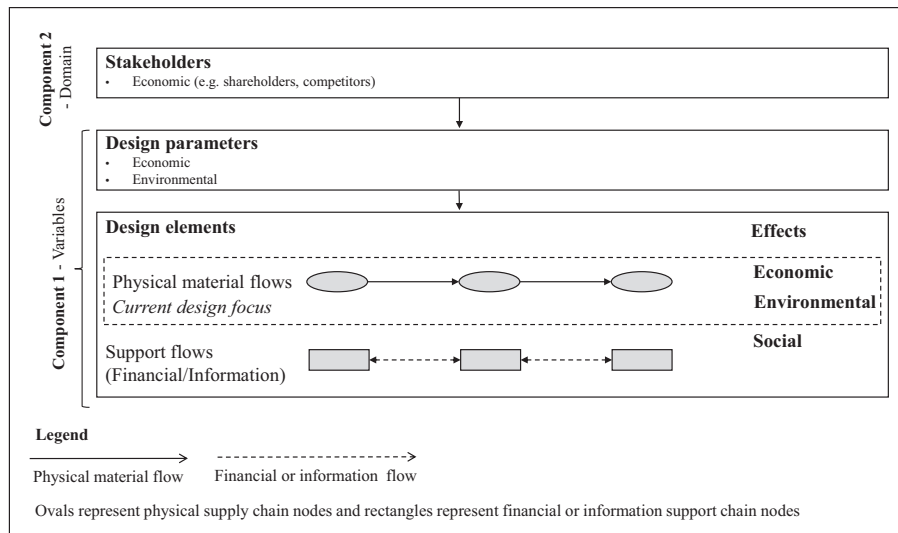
Component 2 - Domain

Stakeholders
• Economic (e.g. shareholders, competitors)

Component 1 - Variables

Design parameters
• Economic
• Environmental

Design elements

Effects

Physical material flows
*Current design focus*

Economic

Environmental

Support flows (Financial/Information)

Social

Legend

Physical material flow

Financial or information flow

Ovals represent physical supply chain nodes and rectangles represent financial or information support chain nodes